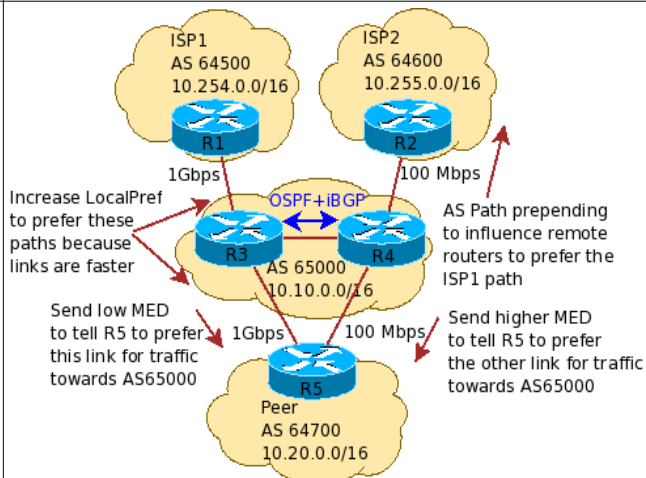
ISP1
AS 64500
10.254.0.0/16

R1

ISP2
AS 64600
10.255.0.0/16

R2

1Gbps

100 Mbps

Increase LocalPref to prefer these paths because links are faster

OSPF+iBGP

R3

R4

AS 65000
10.10.0.0/16

AS Path prepending to influence remote routers to prefer the ISP1 path

Send low MED to tell R5 to prefer this link for traffic towards AS65000

1Gbps

100 Mbps

Send higher MED to tell R5 to prefer the other link for traffic towards AS65000

R5

Peer
AS 64700
10.20.0.0/16